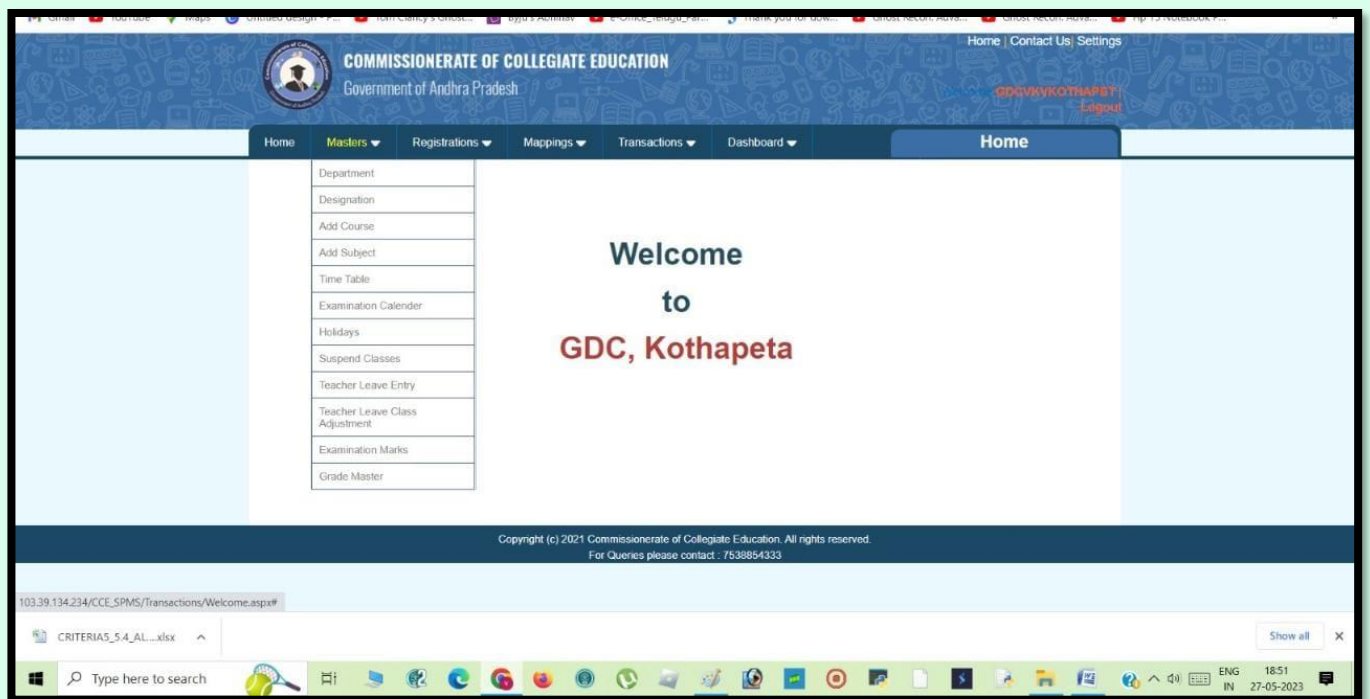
Gmail YouTube Maps Untitled design - P... Tom Clancy's Ghost... Byju's Abhinav e-Office_Telugu_Par... Thank you for dow... Ghost Recon: Adva... Ghost Recon: Adva... Hp 15 Notebook P...

COMMISSIONERATE OF COLLEGIATE EDUCATION
Government of Andhra Pradesh

Home | Contact Us| Settings

GDCVKYKOTHAPET
Logout

Home Masters Registrations Mappings Transactions Dashboard

Home

Department
Designation
Add Course
Add Subject
Time Table
Examination Calender
Holidays
Suspend Classes
Teacher Leave Entry
Teacher Leave Class Adjustment
Examination Marks
Grade Master

Welcome
to
GDC, Kothapeta

Copyright (c) 2021 Commissionerate of Collegiate Education. All rights reserved.
For Queries please contact : 7538854333

103.39.134.234/CCE_SPMS/Transactions/Welcome.aspx#

CRITERIA5_5.4_AL....xlsx

Show all

Type here to search

ENG IN 18:51 27-05-2023